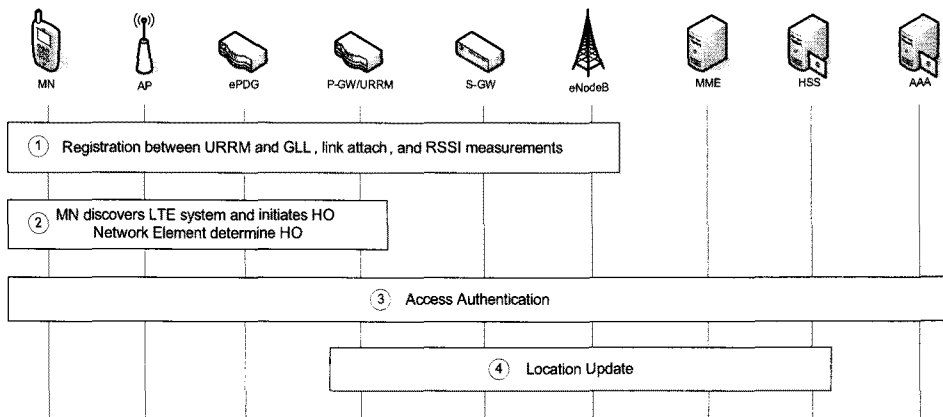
MN
AP
ePDG
P-GW/URRM
S-GW
eNodeB
MME
HSS
AAA

① Registration between URRM and GLL , link attach , and RSSI measurements

② MN discovers LTE system and initiates HO
Network Element determine HO

③ Access Authentication

④ Location Update